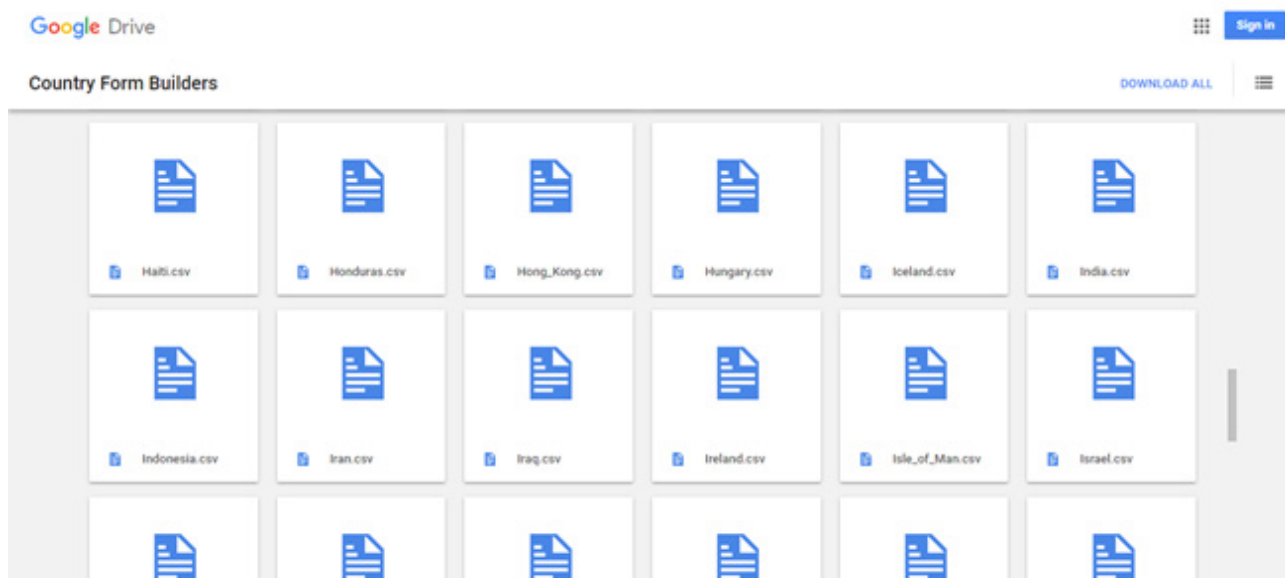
Google Drive

Sign in

Country Form Builders

DOWNLOAD ALL

Haiti.csv

Honduras.csv

Hong_Kong.csv

Hungary.csv

Iceland.csv

India.csv

Indonesia.csv

Iran.csv

Iraq.csv

Ireland.csv

Isle_of_Man.csv

Israel.csv